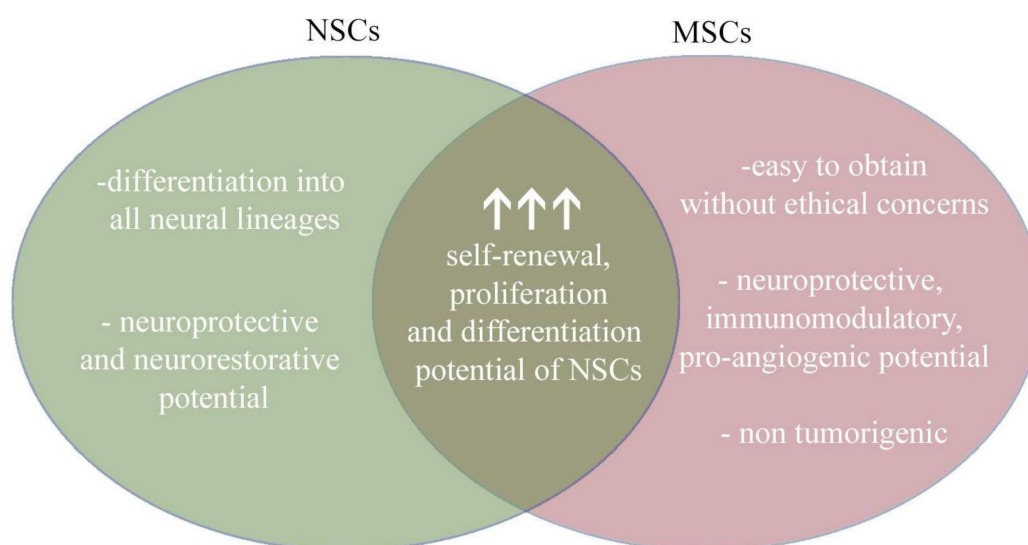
NSCs

MSCs

-differentiation into all neural lineages

- neuroprotective and neurorestorative potential

↑↑↑
self-renewal, proliferation and differentiation potential of NSCs

-easy to obtain without ethical concerns

- neuroprotective, immunomodulatory, pro-angiogenic potential

- non tumorigenic